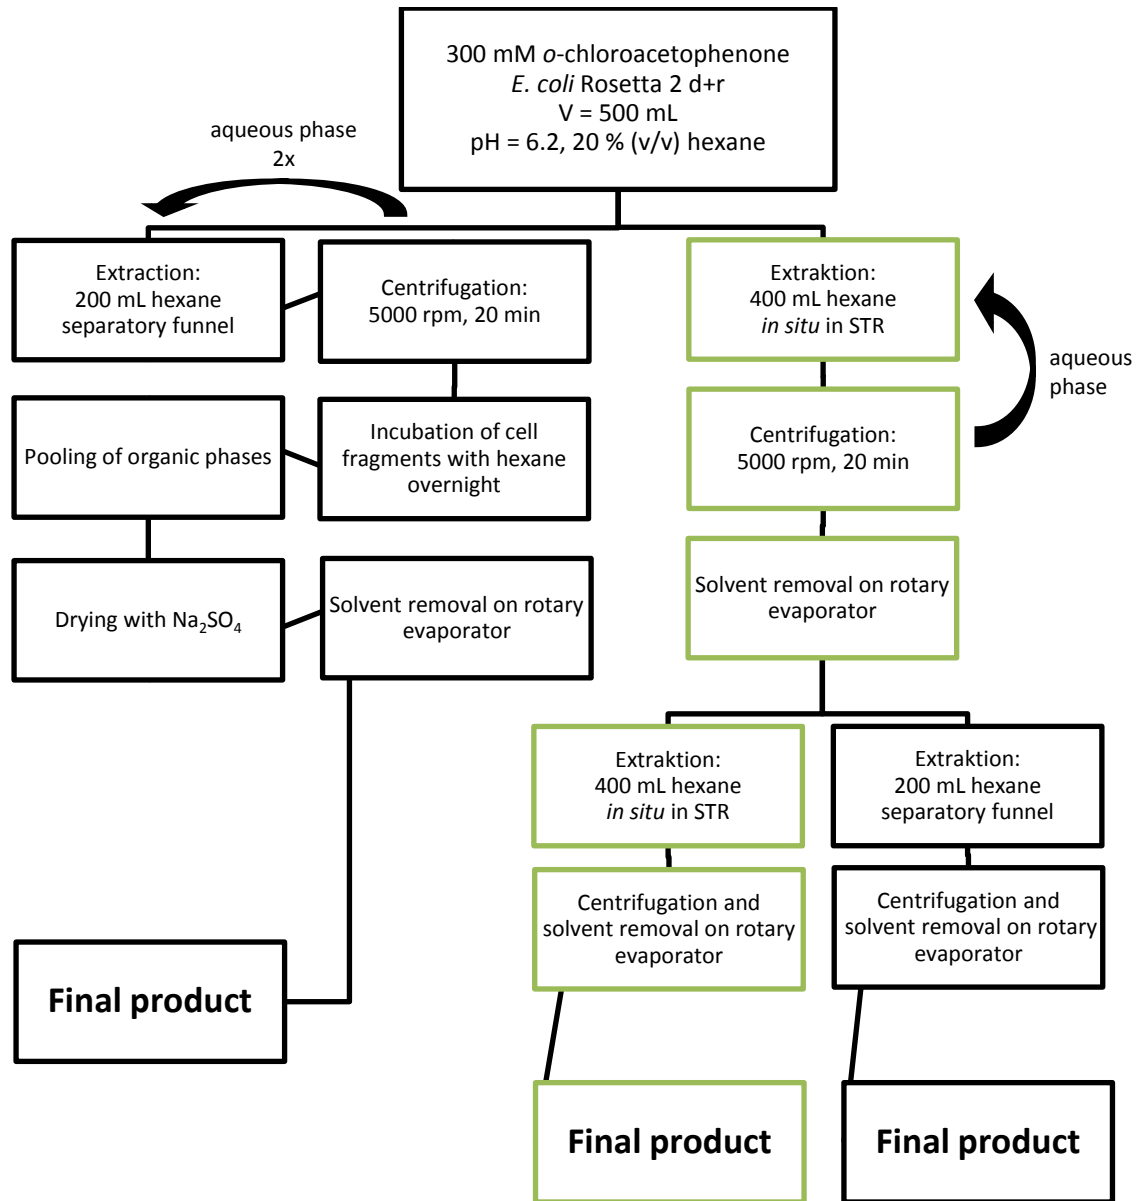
300 mM o-chloroacetophenone
E. coli Rosetta 2 d+r
V = 500 mL
pH = 6.2, 20 % (v/v) hexane

aqueous phase
2x

Extraction:
200 mL hexane
separatory funnel

Centrifugation:
5000 rpm, 20 min

Pooling of organic phases

Incubation of cell fragments with hexane overnight

Drying with $Na_2SO_4$

Solvent removal on rotary evaporator

Final product

Extraktion:
400 mL hexane
in situ in STR

aqueous phase

Centrifugation:
5000 rpm, 20 min

Solvent removal on rotary evaporator

Extraktion:
400 mL hexane
in situ in STR

Centrifugation and solvent removal on rotary evaporator

Final product

Extraktion:
200 mL hexane
separatory funnel

Centrifugation and solvent removal on rotary evaporator

Final product